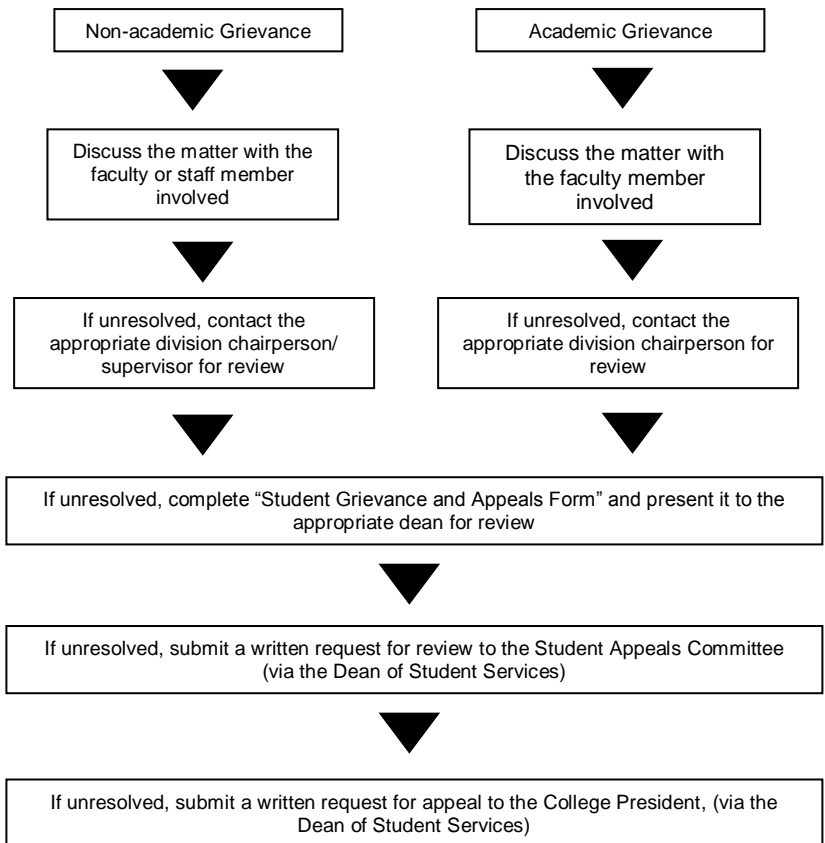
Non-academic Grievance

Discuss the matter with the faculty or staff member involved

If unresolved, contact the appropriate division chairperson/ supervisor for review

Academic Grievance

Discuss the matter with the faculty member involved

If unresolved, contact the appropriate division chairperson for review

If unresolved, complete "Student Grievance and Appeals Form" and present it to the appropriate dean for review

If unresolved, submit a written request for review to the Student Appeals Committee (via the Dean of Student Services)

If unresolved, submit a written request for appeal to the College President, (via the Dean of Student Services)